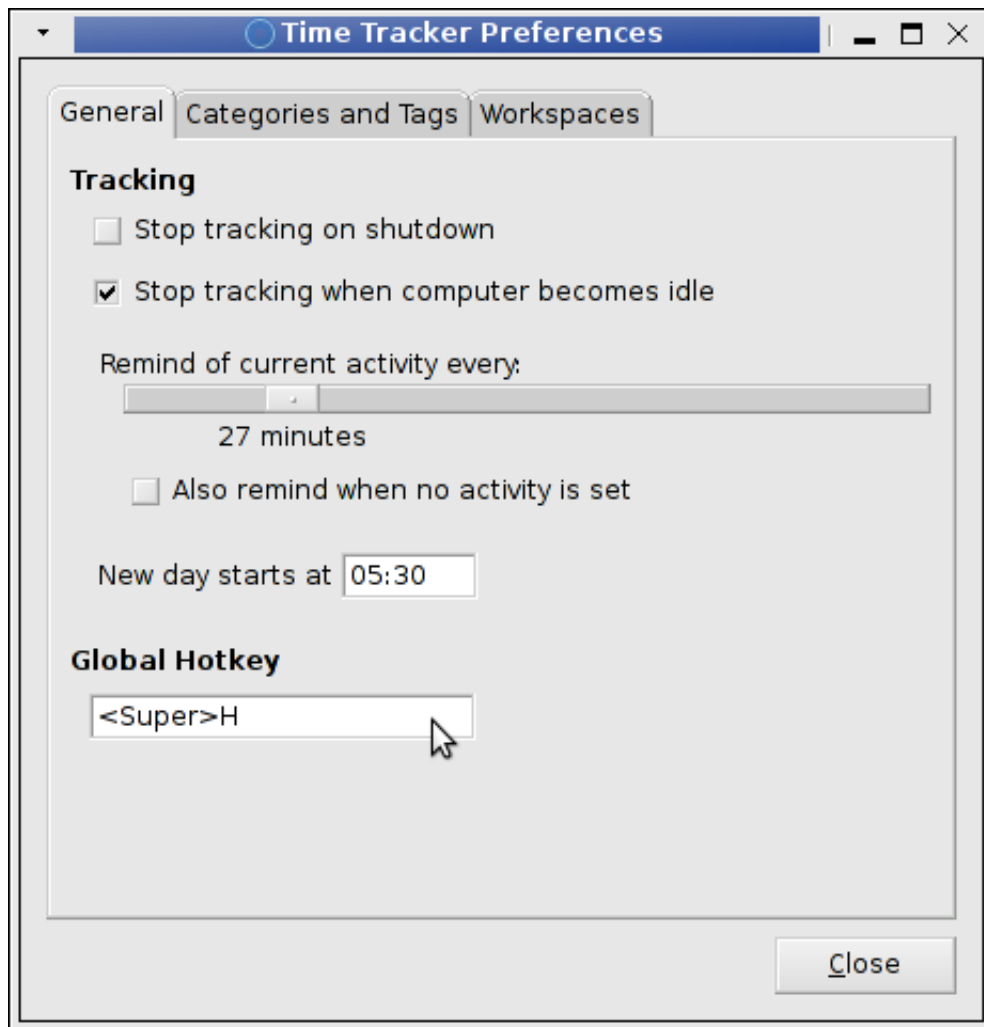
Time Tracker Preferences

General | Categories and Tags | Workspaces

Tracking

Stop tracking on shutdown

Stop tracking when computer becomes idle

Remind of current activity every:

27 minutes

Also remind when no activity is set

New day starts at 05:30

Global Hotkey

<Super>H

Close